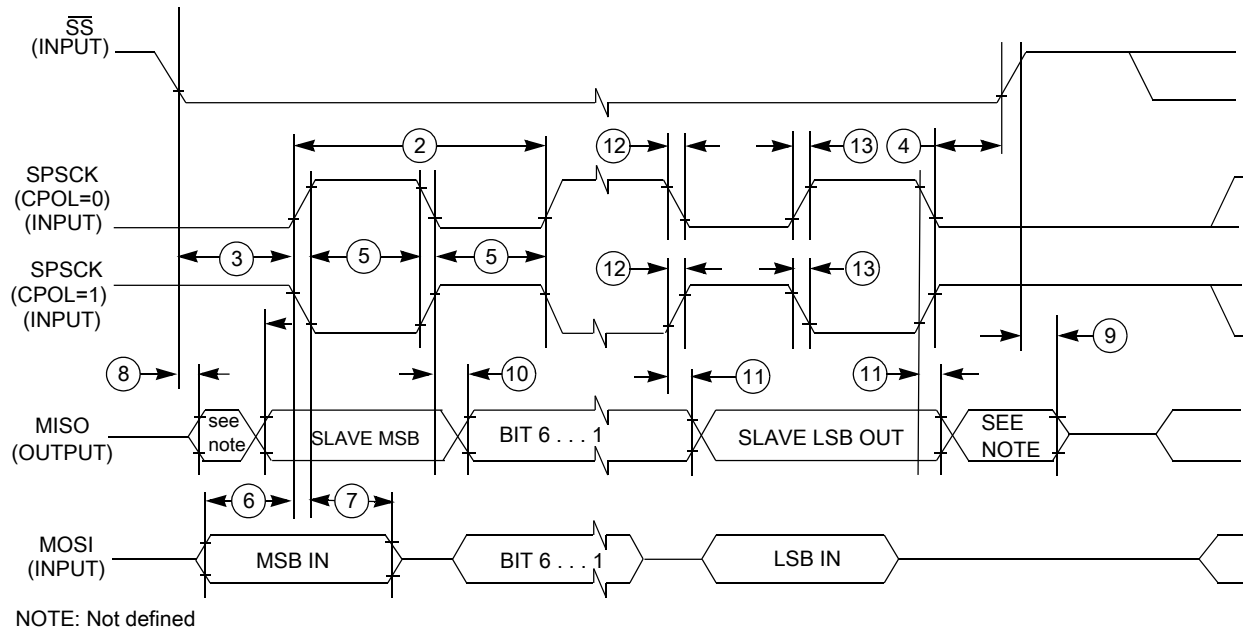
$\overline{SS}$
(INPUT)

SPSCK
(CPOL=0)
(INPUT)

SPSCK
(CPOL=1)
(INPUT)

MISO
(OUTPUT)

MOSI
(INPUT)

2
12
13
4
3
5
5
12
13
9
8
10
11
11

see note
SLAVE MSB
BIT 6 . . . 1
SLAVE LSB OUT
SEE NOTE

6
7

MSB IN
BIT 6 . . . 1
LSB IN

NOTE: Not defined